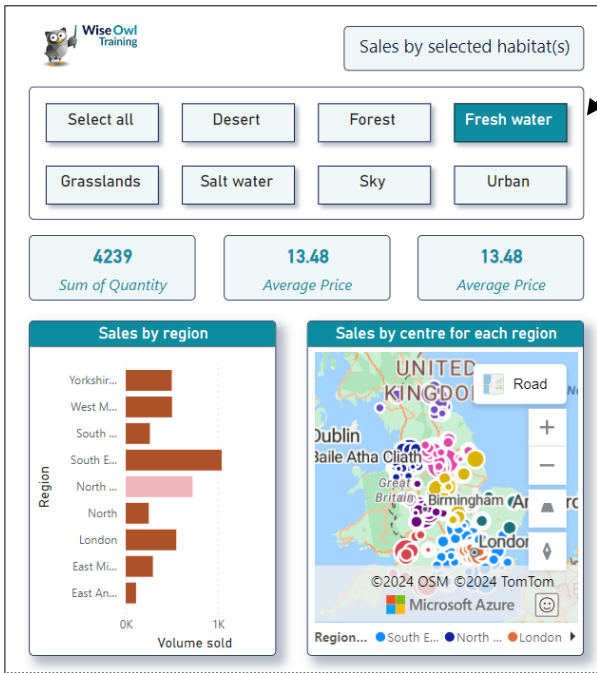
Wise Owl Training

Sales by selected habitat(s)

Select all
Desert
Forest
Fresh water
Grasslands
Salt water
Sky
Urban

4239
Sum of Quantity

13.48
Average Price

13.48
Average Price

Sales by region

Region

Yorkshir...
West M...
South ...
South E...
North ...
North
London
East Mi...
East An...

0K
1K
Volume sold

Sales by centre for each region

UNITED KINGDOM
Dublin
Baile Atha Cliath
Great Britain
Birmingham
London

Road

+
−

©2024 OSM ©2024 TomTom
Microsoft Azure

Region... South E... North ... London